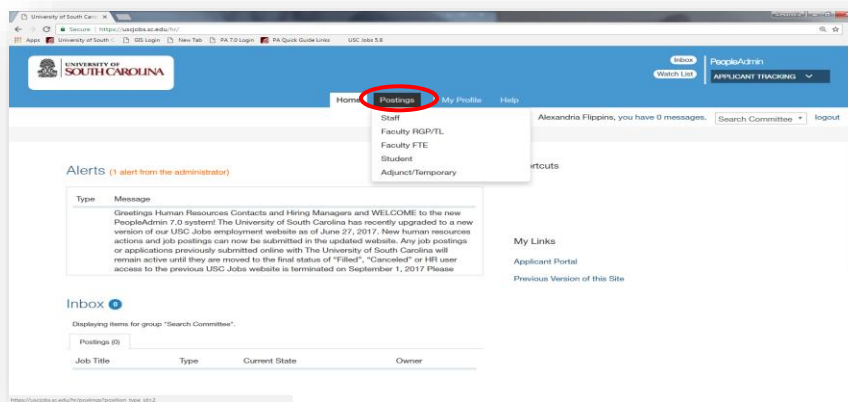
University of South Caro ×

Secure | https://uscjobs.sc.edu/hr/

Apps University of South C GIS Login New Tab PA 7.0 Login PA Quick Guide Links USC Jobs 5.6

UNIVERSITY OF SOUTH CAROLINA

Inbox Watch List PeopleAdmin APPLICANT TRACKING

Home Postings My Profile Help

Staff
Faculty RGP/TL
Faculty FTE
Student
Adjunct/Temporary

Alexandria Flippins, you have 0 messages. Search Committee logout

Alerts (1 alert from the administrator)

| Type | Message |
|---|---|
| | Greetings Human Resources Contacts and Hiring Managers and WELCOME to the new PeopleAdmin 7.0 system! The University of South Carolina has recently upgraded to a new version of our USC Jobs employment website as of June 27, 2017. New human resources actions and job postings can now be submitted in the updated website. Any job postings or applications previously submitted online with The University of South Carolina will remain active until they are moved to the final status of "Filled", "Canceled" or HR user access to the previous USC Jobs website is terminated on September 1, 2017 Please |

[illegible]rtcuts

My Links
Applicant Portal
Previous Version of this Site

Inbox 0

Displaying items for group "Search Committee".

Postings (0)

| Job Title | Type | Current State | Owner |
|---|---|---|---|

https://uscjobs.sc.edu/hr/postings?position_type_id=2